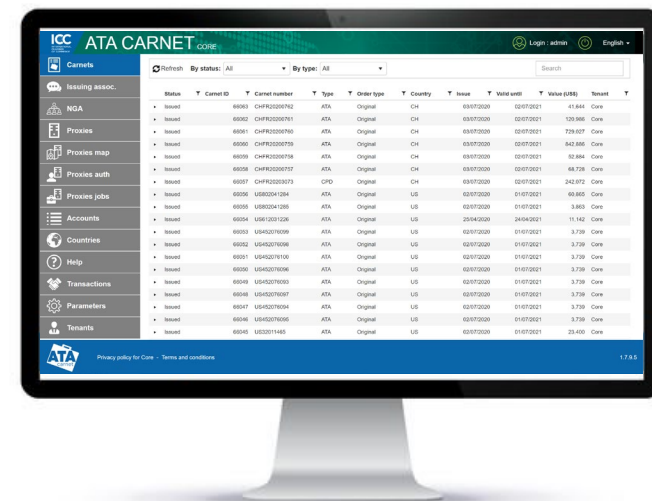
ICC ATA CARNET CORE

Login : admin English

Carnets
Issuing assoc.
NGA
Proxies
Proxies map
Proxies auth
Proxies jobs
Accounts
Countries
Help
Transactions
Parameters
Tenants

Refresh By status: All By type: All Search

| Status | Carnet ID | Carnet number | Type | Order type | Country | Issue | Valid until | Value (US$) | Tenant |
|---|---|---|---|---|---|---|---|---|---|
| Issued | 66063 | CHFR20200762 | ATA | Original | CH | 03/07/2020 | 02/07/2021 | 41,644 | Core |
| Issued | 66062 | CHFR20200761 | ATA | Original | CH | 03/07/2020 | 02/07/2021 | 120,986 | Core |
| Issued | 66061 | CHFR20200760 | ATA | Original | CH | 03/07/2020 | 02/07/2021 | 729,027 | Core |
| Issued | 66060 | CHFR20200759 | ATA | Original | CH | 03/07/2020 | 02/07/2021 | 842,886 | Core |
| Issued | 66059 | CHFR20200758 | ATA | Original | CH | 03/07/2020 | 02/07/2021 | 52,884 | Core |
| Issued | 66058 | CHFR20200757 | ATA | Original | CH | 03/07/2020 | 02/07/2021 | 68,726 | Core |
| Issued | 66057 | CHFR20203073 | CPD | Original | CH | 03/07/2020 | 02/07/2021 | 242,072 | Core |
| Issued | 66056 | US802041284 | ATA | Original | US | 02/07/2020 | 01/07/2021 | 60,865 | Core |
| Issued | 66055 | US802041285 | ATA | Original | US | 02/07/2020 | 01/07/2021 | 3,863 | Core |
| Issued | 66054 | US612031226 | ATA | Original | US | 25/04/2020 | 24/04/2021 | 11,142 | Core |
| Issued | 66053 | US452076099 | ATA | Original | US | 02/07/2020 | 01/07/2021 | 3,739 | Core |
| Issued | 66052 | US452076098 | ATA | Original | US | 02/07/2020 | 01/07/2021 | 3,739 | Core |
| Issued | 66051 | US452076100 | ATA | Original | US | 02/07/2020 | 01/07/2021 | 3,739 | Core |
| Issued | 66050 | US452076096 | ATA | Original | US | 02/07/2020 | 01/07/2021 | 3,739 | Core |
| Issued | 66049 | US452076093 | ATA | Original | US | 02/07/2020 | 01/07/2021 | 3,739 | Core |
| Issued | 66048 | US452076097 | ATA | Original | US | 02/07/2020 | 01/07/2021 | 3,739 | Core |
| Issued | 66047 | US452076094 | ATA | Original | US | 02/07/2020 | 01/07/2021 | 3,739 | Core |
| Issued | 66046 | US452076095 | ATA | Original | US | 02/07/2020 | 01/07/2021 | 3,739 | Core |
| Issued | 66045 | US32011465 | ATA | Original | US | 02/07/2020 | 01/07/2021 | 23,400 | Core |

ATA CARNET Privacy policy for Core - Terms and conditions 1.7.9.5